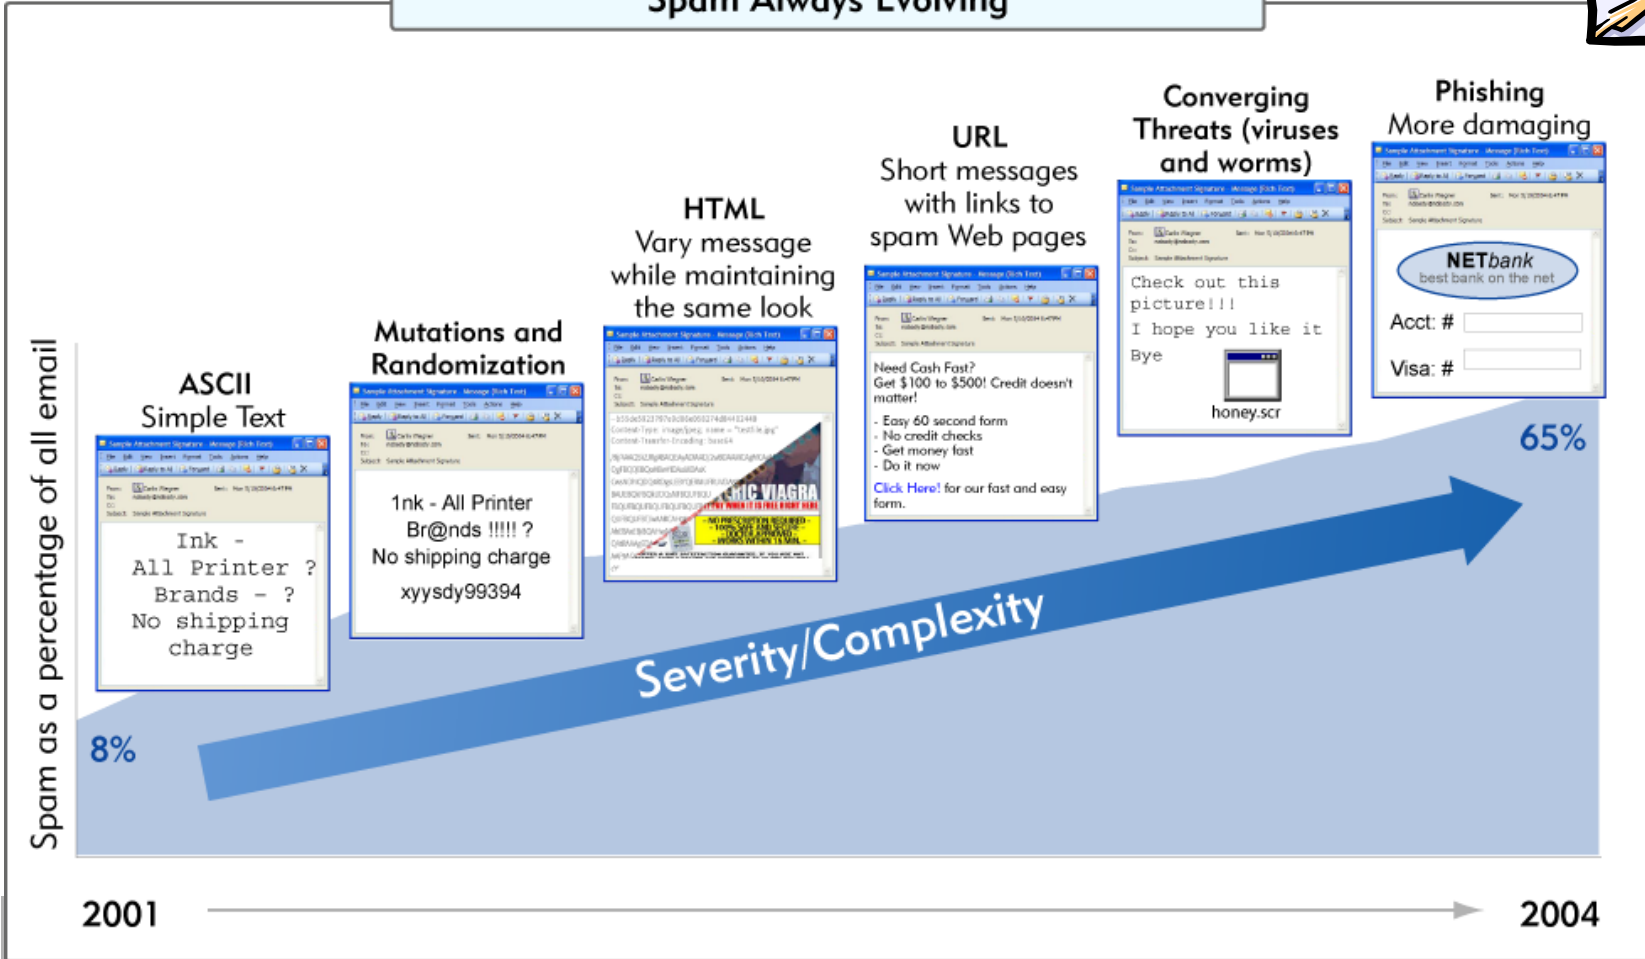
Spam Always Evolving

Spam as a percentage of all email

ASCII
Simple Text

Ink -
All Printer ?
Brands - ?
No shipping
charge

Mutations and Randomization

1nk - All Printer
Br@nds !!!!! ?
No shipping charge
xyysdy99394

HTML
Vary message while maintaining the same look

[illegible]

URL
Short messages with links to spam Web pages

Need Cash Fast?
Get $100 to $500! Credit doesn't matter!

- Easy 60 second form
- No credit checks
- Get money fast
- Do it now

Click Here! for our fast and easy form.

Converging Threats (viruses and worms)

Check out this picture!!!
I hope you like it
Bye

honey.scr

Phishing
More damaging

NETbank
best bank on the net

Acct: #
Visa: #

8%

65%

Severity/Complexity

2001

2004